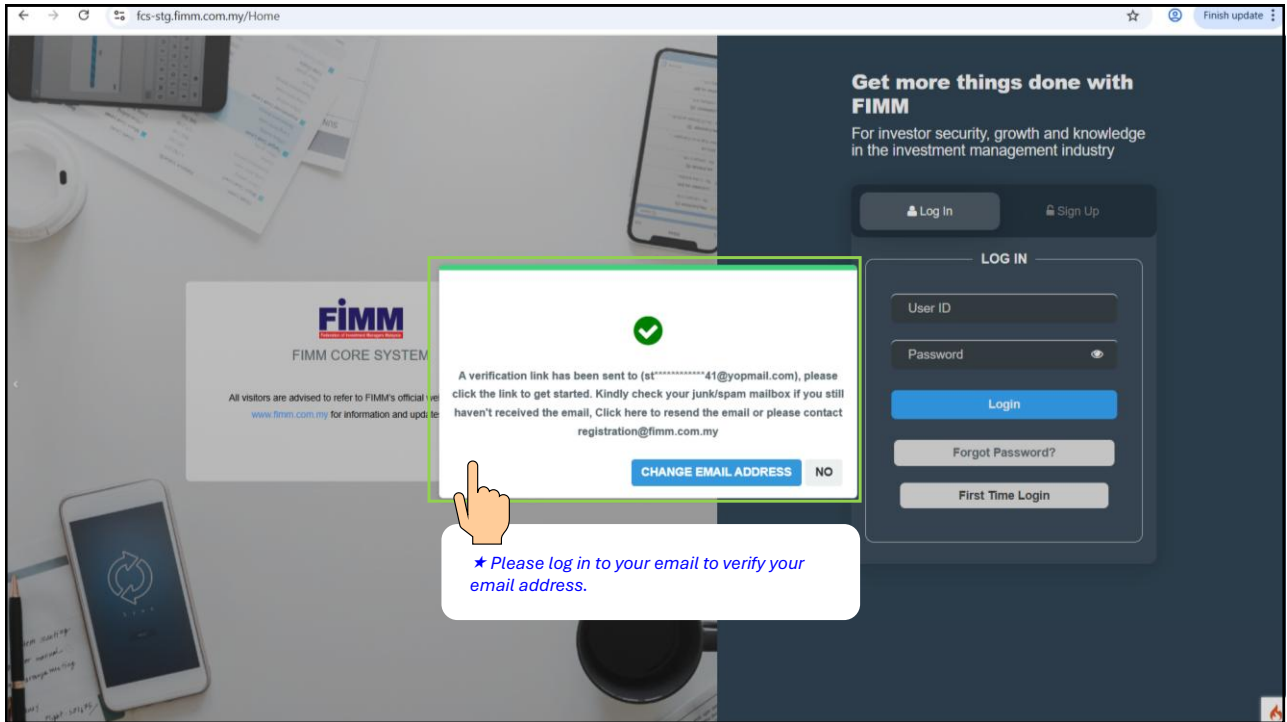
fcs-stg.fimm.com.my/Home

Finish update

Get more things done with FIMM

For investor security, growth and knowledge in the investment management industry

Log In

Sign Up

LOG IN

User ID

Password

Login

Forgot Password?

First Time Login

FIMM

FIMM CORE SYSTEM

All visitors are advised to refer to FIMM's official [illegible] www.fimm.com.my for information and update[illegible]

A verification link has been sent to (st************41@yopmail.com), please click the link to get started. Kindly check your junk/spam mailbox if you still haven't received the email, Click here to resend the email or please contact registration@fimm.com.my

CHANGE EMAIL ADDRESS

NO

★ Please log in to your email to verify your email address.